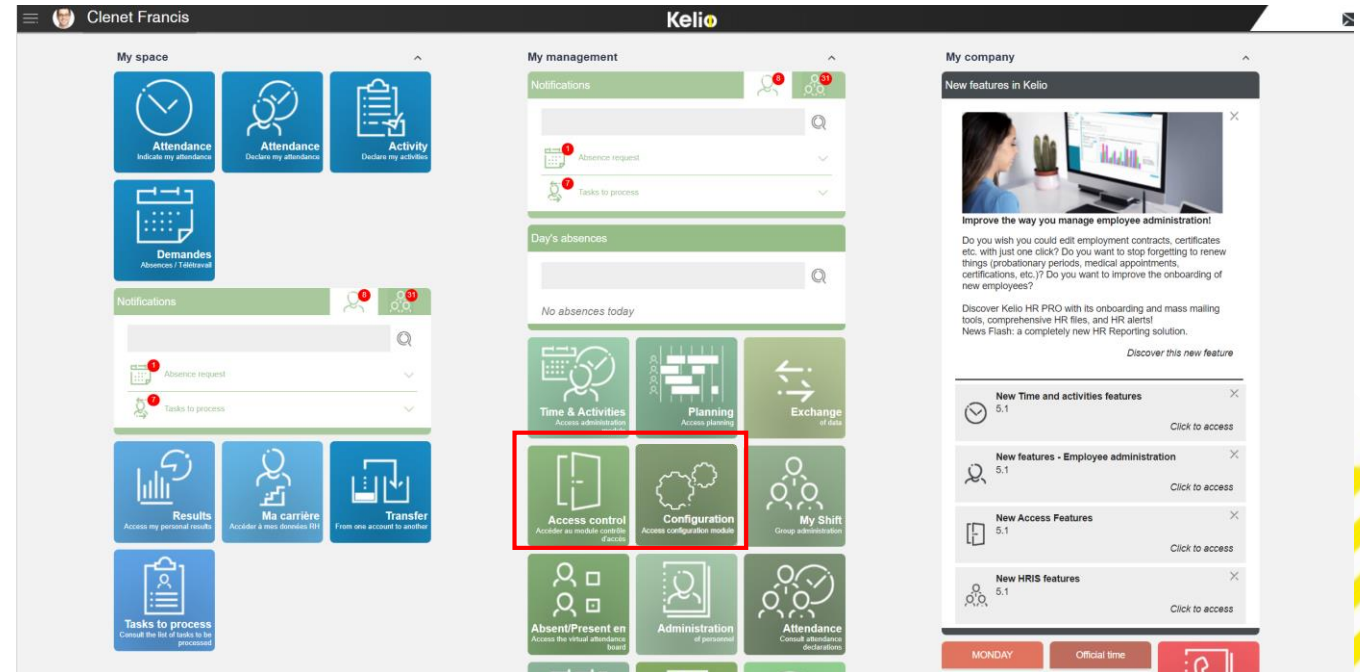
Clenet Francis

Kelio

My space

Attendance
Indicate my attendance

Attendance
Declare my attendance

Activity
Declare my activities

Demandes
Absences / Télétravail

Notifications 8 31

1 Absence request

7 Tasks to process

Results
Access my personal results

Ma carrière
Accéder à mes données RH

Transfer
From one account to another

Tasks to process
Consult the list of tasks to be processed

My management

Notifications 8 31

1 Absence request

7 Tasks to process

Day's absences

No absences today

Time & Activities
Access administration module

Planning
Access planning

Exchange
of data

Access control
Accéder au module contrôle d'accès

Configuration
Access configuration module

My Shift
Group administration

Absent/Present en
Access the virtual attendance board

Administration
of personnel

Attendance
Consult attendance declarations

My company

New features in Kelio

Improve the way you manage employee administration!

Do you wish you could edit employment contracts, certificates etc. with just one click? Do you want to stop forgetting to renew things (probationary periods, medical appointments, certifications, etc.)? Do you want to improve the onboarding of new employees?

Discover Kelio HR PRO with its onboarding and mass mailing tools, comprehensive HR files, and HR alerts!
News Flash: a completely new HR Reporting solution.

Discover this new feature

New Time and activities features
5.1
Click to access

New features - Employee administration
5.1
Click to access

New Access Features
5.1
Click to access

New HRIS features
5.1
Click to access

MONDAY

Official time